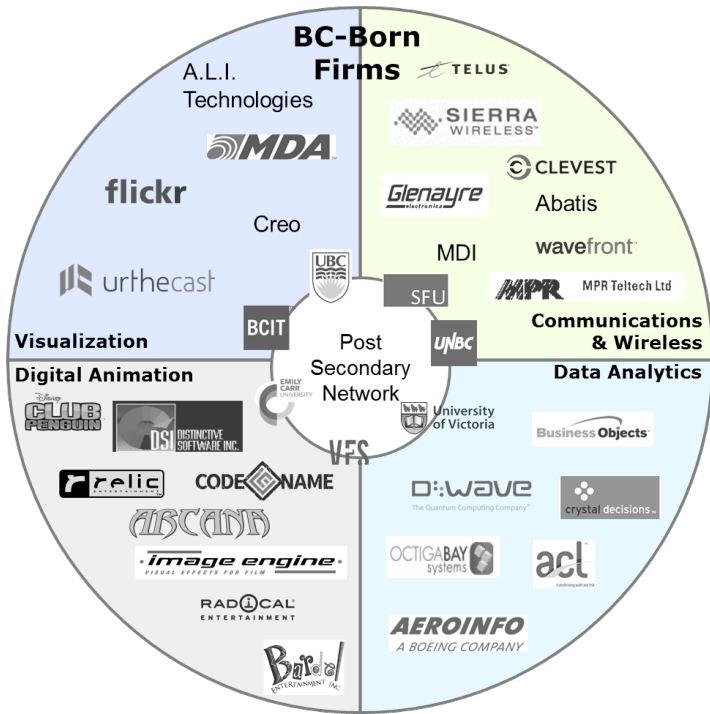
BC-Born Firms

A.L.I. Technologies

MDA

flickr

Creo

urthecast

UBC

Visualization

BCIT

TELUS

SIERRA WIRELESS

CLEVEST

Glenayre electronics

Abatis

MDI

wavefront

SFU

MPR MPR Teltech Ltd

Communications & Wireless

UNBC

Post Secondary Network

Digital Animation

Disney CLUB PENGUIN

DSI DISTINCTIVE SOFTWARE INC.

EMILY CARR UNIVERSITY

relic ENTERTAINMENT

CODE NAME

ARCANA

image engine VISUAL EFFECTS FOR FILM

RADICAL ENTERTAINMENT

Bardel ENTERTAINMENT INC.

VFS

Data Analytics

University of Victoria

Business Objects

D-WAVE The Quantum Computing Company

crystal decisions

OCTIGABAY systems

acl transforming audit and risk

AEROINFO A BOEING COMPANY